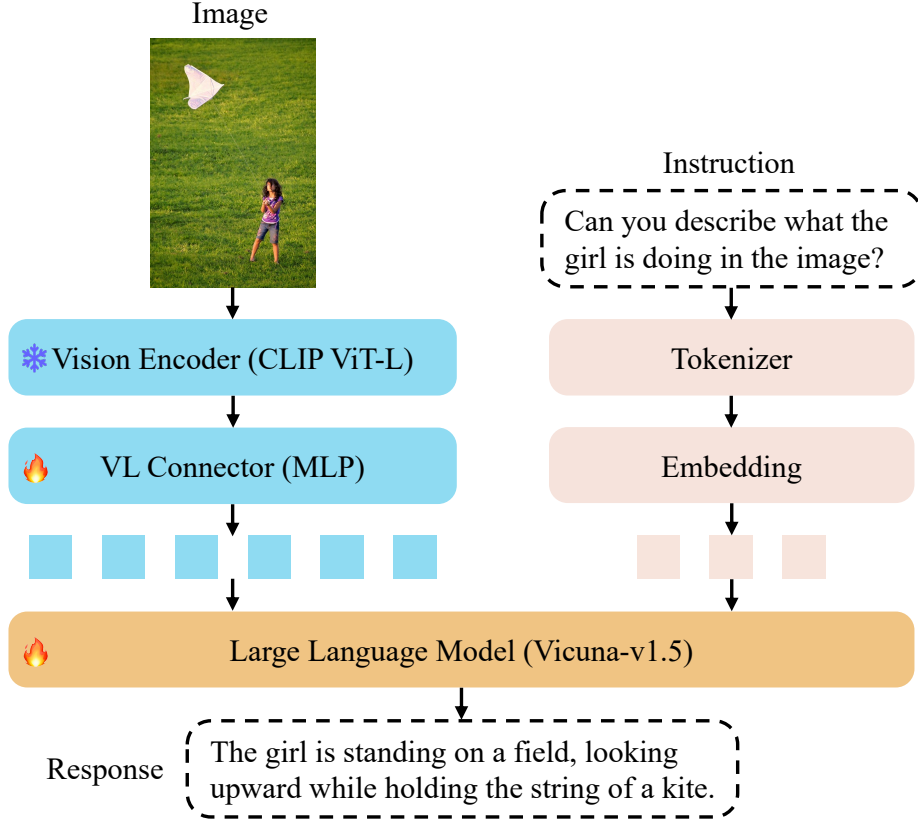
Image

Instruction

Can you describe what the girl is doing in the image?

❄ Vision Encoder (CLIP ViT-L)

Tokenizer

🔥 VL Connector (MLP)

Embedding

🔥 Large Language Model (Vicuna-v1.5)

Response

The girl is standing on a field, looking upward while holding the string of a kite.